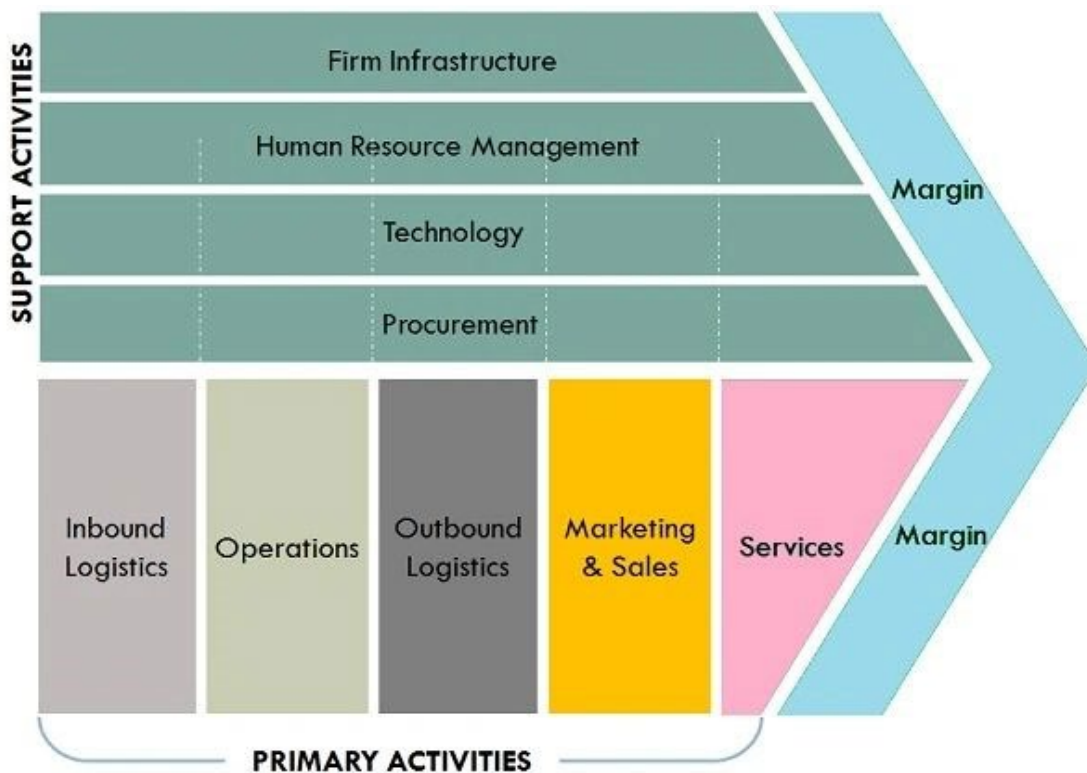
SUPPORT ACTIVITIES

Firm Infrastructure

Human Resource Management

Technology

Procurement

Margin

Inbound Logistics

Operations

Outbound Logistics

Marketing & Sales

Services

Margin

PRIMARY ACTIVITIES